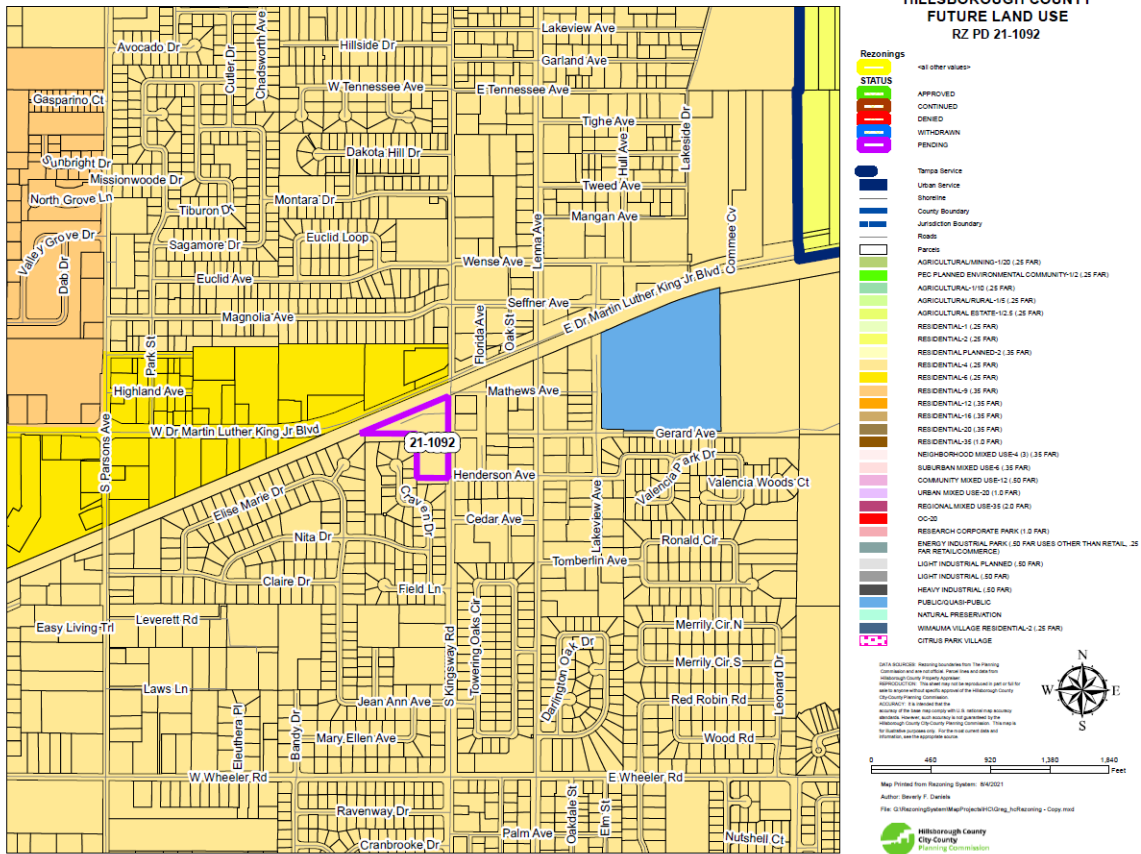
HILLSBOROUGH COUNTY
FUTURE LAND USE
RZ PD 21-1092

Rezonings
<all other values>
STATUS
APPROVED
CONTINUED
DENIED
WITHDRAWN
PENDING

Tampa Service
Urban Service
Shoreline
County Boundary
Jurisdiction Boundary
Roads
Parcels
AGRICULTURAL/MINING-1/20 (.25 FAR)
PEC PLANNED ENVIRONMENTAL COMMUNITY-1/2 (.25 FAR)
AGRICULTURAL-1/10 (.25 FAR)
AGRICULTURAL/RURAL-1/5 (.25 FAR)
AGRICULTURAL ESTATE-1/2.5 (.25 FAR)
RESIDENTIAL-1 (.25 FAR)
RESIDENTIAL-2 (.25 FAR)
RESIDENTIAL PLANNED-2 (.35 FAR)
RESIDENTIAL-4 (.25 FAR)
RESIDENTIAL-6 (.25 FAR)
RESIDENTIAL-9 (.35 FAR)
RESIDENTIAL-12 (.35 FAR)
RESIDENTIAL-16 (.35 FAR)
RESIDENTIAL-20 (.35 FAR)
RESIDENTIAL-35 (1.0 FAR)
NEIGHBORHOOD MIXED USE-4 (3) (.35 FAR)
SUBURBAN MIXED USE-6 (.35 FAR)
COMMUNITY MIXED USE-12 (.50 FAR)
URBAN MIXED USE-20 (1.0 FAR)
REGIONAL MIXED USE-35 (2.0 FAR)
OC-20
RESEARCH CORPORATE PARK (1.0 FAR)
ENERGY INDUSTRIAL PARK (.50 FAR USES OTHER THAN RETAIL, .25 FAR RETAIL/COMMERCE)
LIGHT INDUSTRIAL PLANNED (.50 FAR)
LIGHT INDUSTRIAL (.50 FAR)
HEAVY INDUSTRIAL (.50 FAR)
PUBLIC/QUASI-PUBLIC
NATURAL PRESERVATION
WIMAUMA VILLAGE RESIDENTIAL-2 (.25 FAR)
CITRUS PARK VILLAGE

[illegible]

N
W E
S

0 460 920 1,380 1,840 Feet

Map Printed from Rezoning System: 8/4/2021
Author: Beverly F. Daniels
File: G:\RezoningSystem\MapProjects\HC\Greg_hcRezoning - Copy.mxd

Hillsborough County City-County Planning Commission

Avocado Dr
Cutler Dr
Chadsworth Ave
Hillside Dr
Lakeview Ave
Garland Ave
Gasparino Ct
W Tennessee Ave
E Tennessee Ave
Tighe Ave
Lakeside Dr
Sunbright Dr
Dakota Hill Dr
Hull Ave
Missionwoode Dr
Tweed Ave
North Grove Ln
Tiburon Ct
Montara Dr
Mangan Ave
Valley Grove Dr
Sagamore Dr
Euclid Loop
Dab Dr
Wense Ave
Lenna Ave
E Dr Martin Luther King Jr Blvd
Commee Cv
Euclid Ave
Seffner Ave
Magnolia Ave
Florida Ave
Oak St
Park St
Highland Ave
Mathews Ave
W Dr Martin Luther King Jr Blvd
21-1092
Gerard Ave
S Parsons Ave
Henderson Ave
Valencia Park Dr
Valencia Woods Ct
Elise Marie Dr
Craven Dr
Cedar Ave
Lakeview Ave
Nita Dr
Ronald Cir
Tomberlin Ave
Claire Dr
Field Ln
Leverett Rd
Easy Living Trl
Towering Oaks Cir
Darlington Oak Dr
Merrily Cir N
S Kingsway Rd
Merrily Cir S
Laws Ln
Jean Ann Ave
Red Robin Rd
Leonard Dr
Eleuthera Pl
Bandy Dr
Mary Ellen Ave
Wood Rd
W Wheeler Rd
E Wheeler Rd
Ravenway Dr
Oakdale St
Elm St
Palm Ave
Nutshell Ct
Cranbrooke Dr